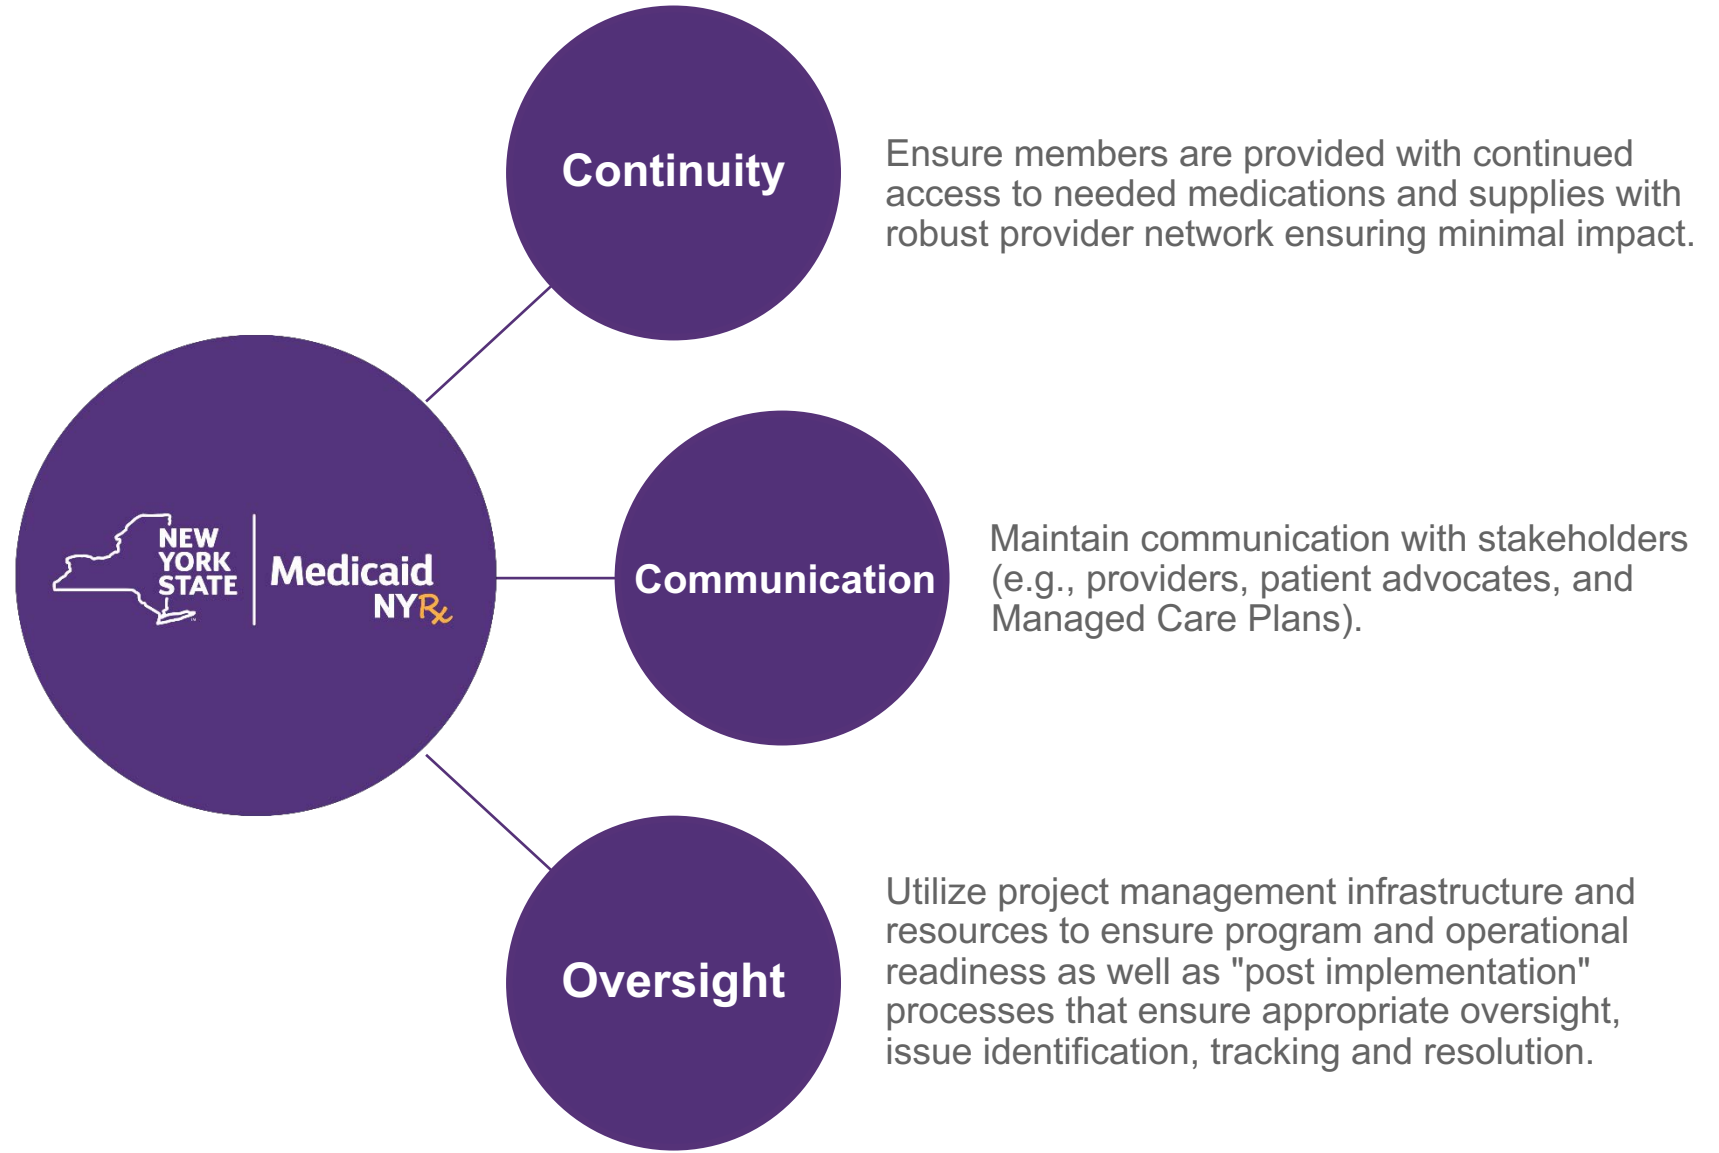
NEW YORK STATE

Medicaid NYRx

Continuity

Ensure members are provided with continued access to needed medications and supplies with robust provider network ensuring minimal impact.

Communication

Maintain communication with stakeholders (e.g., providers, patient advocates, and Managed Care Plans).

Oversight

Utilize project management infrastructure and resources to ensure program and operational readiness as well as "post implementation" processes that ensure appropriate oversight, issue identification, tracking and resolution.